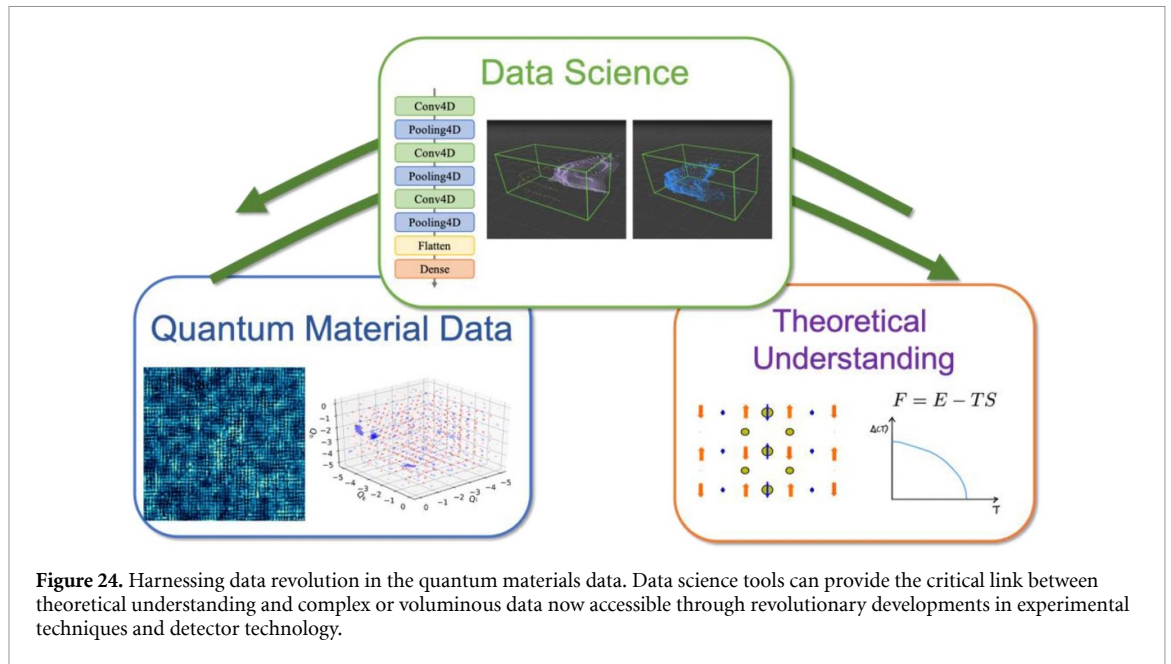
Data Science

Conv4D
Pooling4D
Conv4D
Pooling4D
Conv4D
Pooling4D
Flatten
Dense

Quantum Material Data

$\bar{Q}_3$
0
−1
−2
−3
−4
−5
−5 −4 −3 −2 −1 0
$\bar{Q}_2$
0 −1 −2 −3 −4 −5
$\bar{Q}_1$

Theoretical Understanding

$F = E - TS$

$\Delta(T)$

T

**Figure 24.** Harnessing data revolution in the quantum materials data. Data science tools can provide the critical link between theoretical understanding and complex or voluminous data now accessible through revolutionary developments in experimental techniques and detector technology.